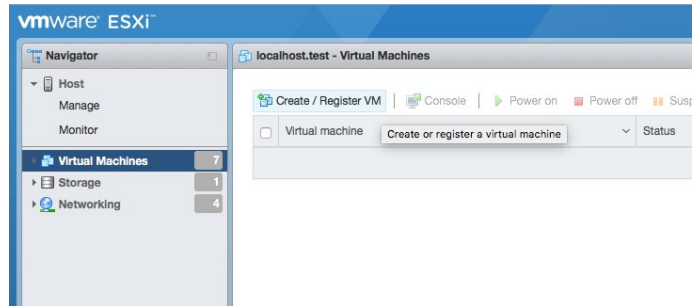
vmware ESXi

Navigator

Host
Manage
Monitor

Virtual Machines 7
Storage 1
Networking 4

localhost.test - Virtual Machines

Create / Register VM | Console | Power on | Power off | Susp

Virtual machine | Create or register a virtual machine | Status